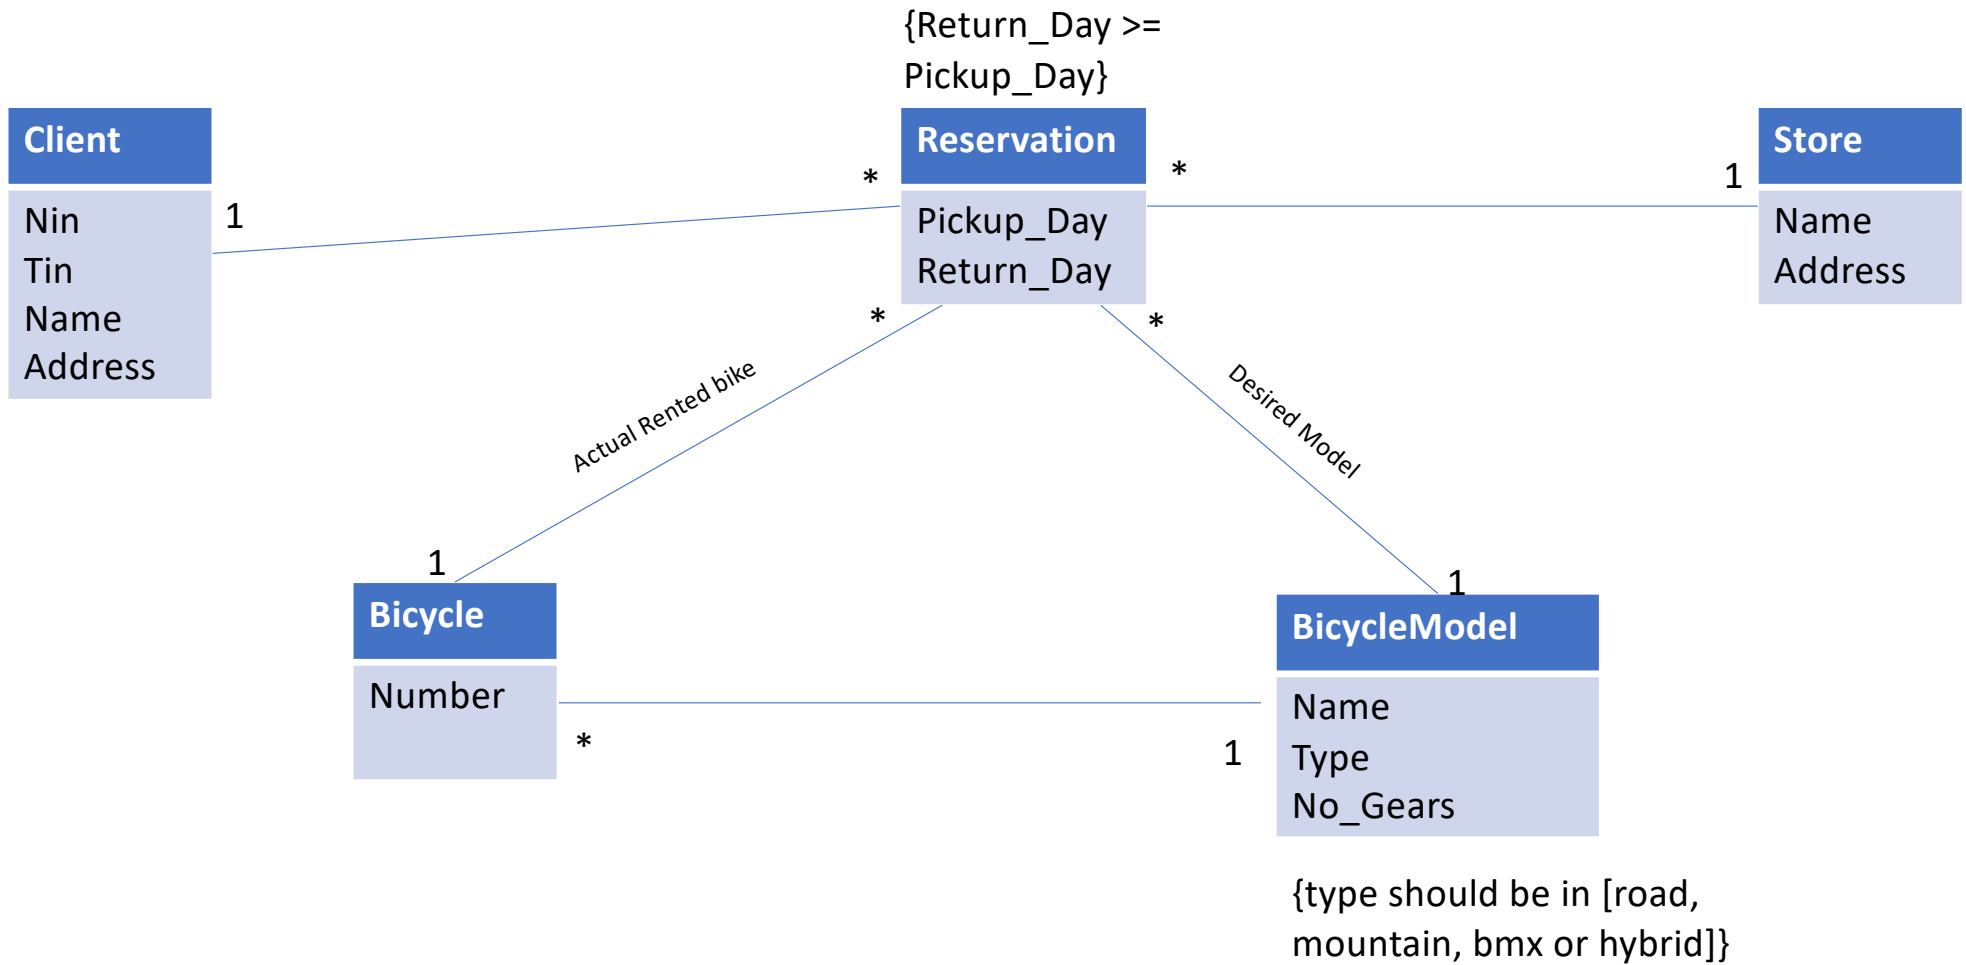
{Return_Day >= Pickup_Day}

Client
Nin
Tin
Name
Address

1

*

Reservation
Pickup_Day
Return_Day

*

1

Store
Name
Address

*

Actual Rented bike

*

Desired Model

1

Bicycle
Number

1

BicycleModel
Name
Type
No_Gears

*

1

{type should be in [road, mountain, bmx or hybrid]}